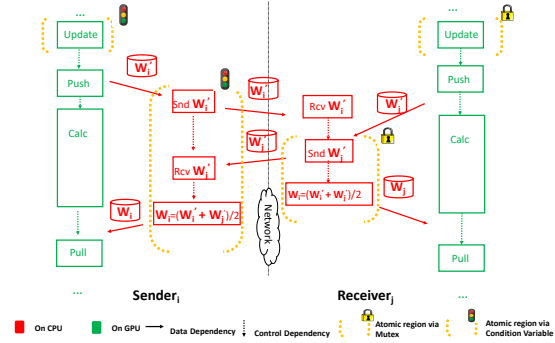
...

Update

Push

Calc

Pull

...

$W_i'$

Snd $W_i'$

Rcv $W_i'$

$W_i$

$W_i=(W_i'+W_j')/2$

$W_i'$

$W_i'$

Network

Rcv $W_i'$

$W_j'$

Snd $W_i'$

$W_i=(W_i'+W_j')/2$

$W_j$

...

Update

Push

Calc

Pull

...

Sender$_i$

Receiver$_j$

On CPU   On GPU   Data Dependency   Control Dependency   Atomic region via Mutex   Atomic region via Condition Variable